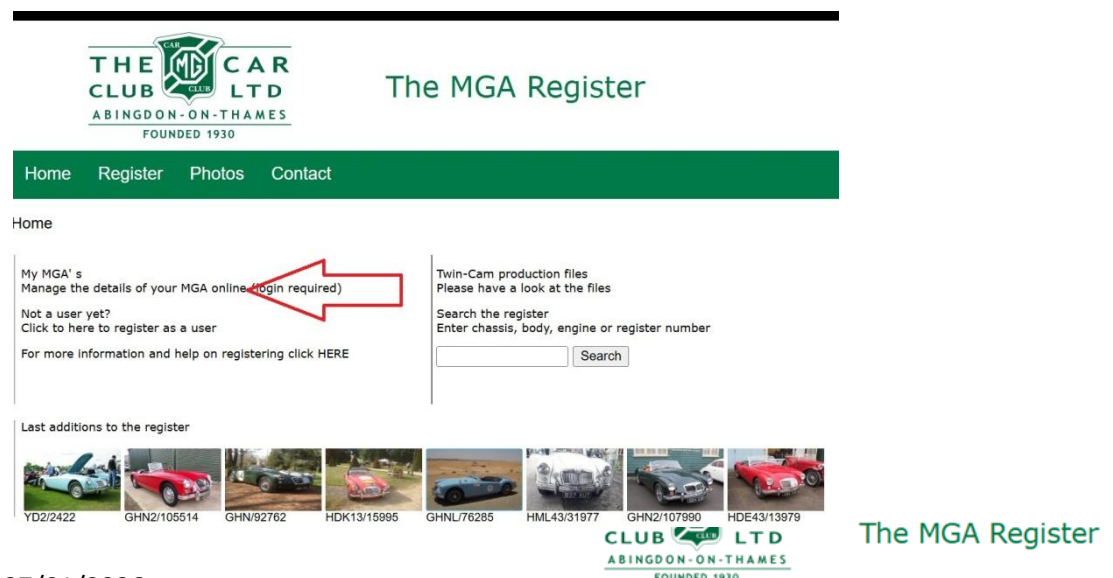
THE CAR CLUB LTD
CAR CLUB MG
ABINGDON-ON-THAMES
FOUNDED 1930

The MGA Register

Home Register Photos Contact

Home

My MGA' s
Manage the details of your MGA online (login required)

Not a user yet?
Click to here to register as a user

For more information and help on registering click HERE

Twin-Cam production files
Please have a look at the files

Search the register
Enter chassis, body, engine or register number

Search

Last additions to the register

YD2/2422 GHN2/105514 GHN/92762 HDK13/15995 GHNL/76285 HML43/31977 GHN2/107990 HDE43/13979

CLUB LTD
ABINGDON-ON-THAMES
FOUNDED 1930

The MGA Register

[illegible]